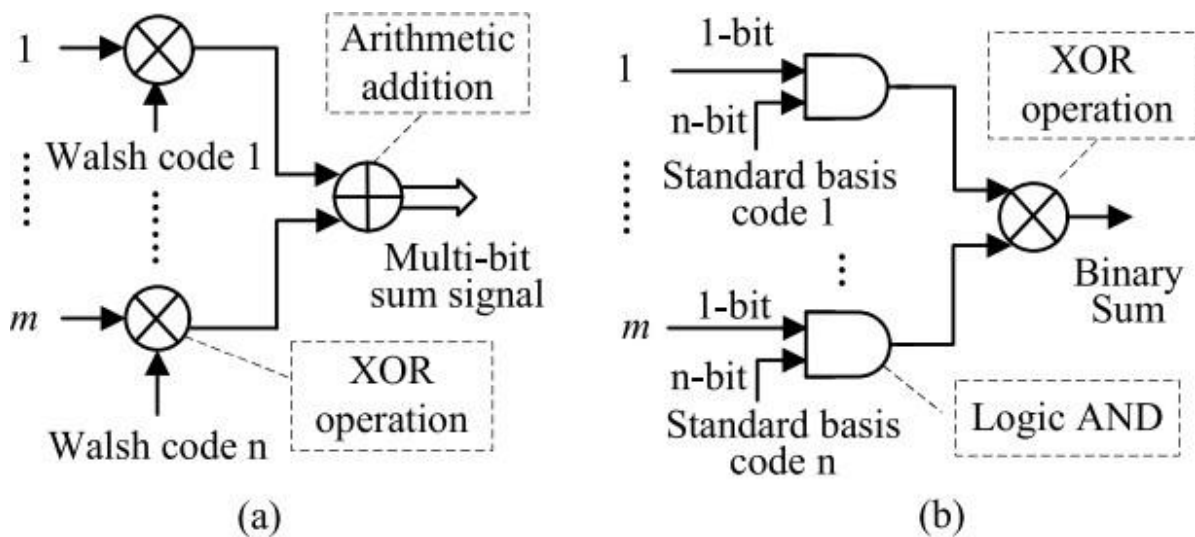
1

Arithmetic addition

Walsh code 1

Multi-bit sum signal

$m$

XOR operation

Walsh code n

(a)

1-bit

1

n-bit

Standard basis code 1

XOR operation

Binary Sum

1-bit

$m$

n-bit

Standard basis code n

Logic AND

(b)